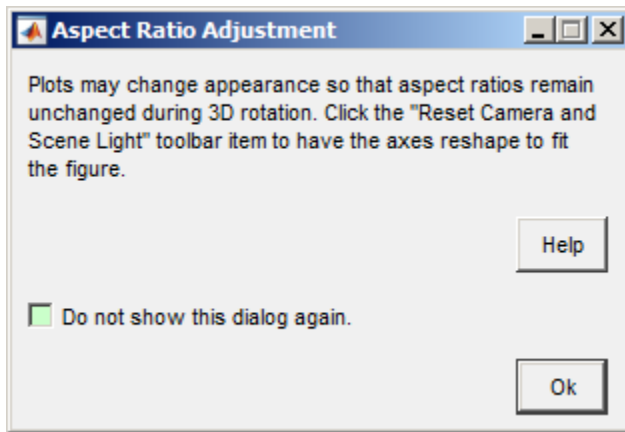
Aspect Ratio Adjustment

Plots may change appearance so that aspect ratios remain unchanged during 3D rotation. Click the "Reset Camera and Scene Light" toolbar item to have the axes reshape to fit the figure.

Help

Do not show this dialog again.

Ok